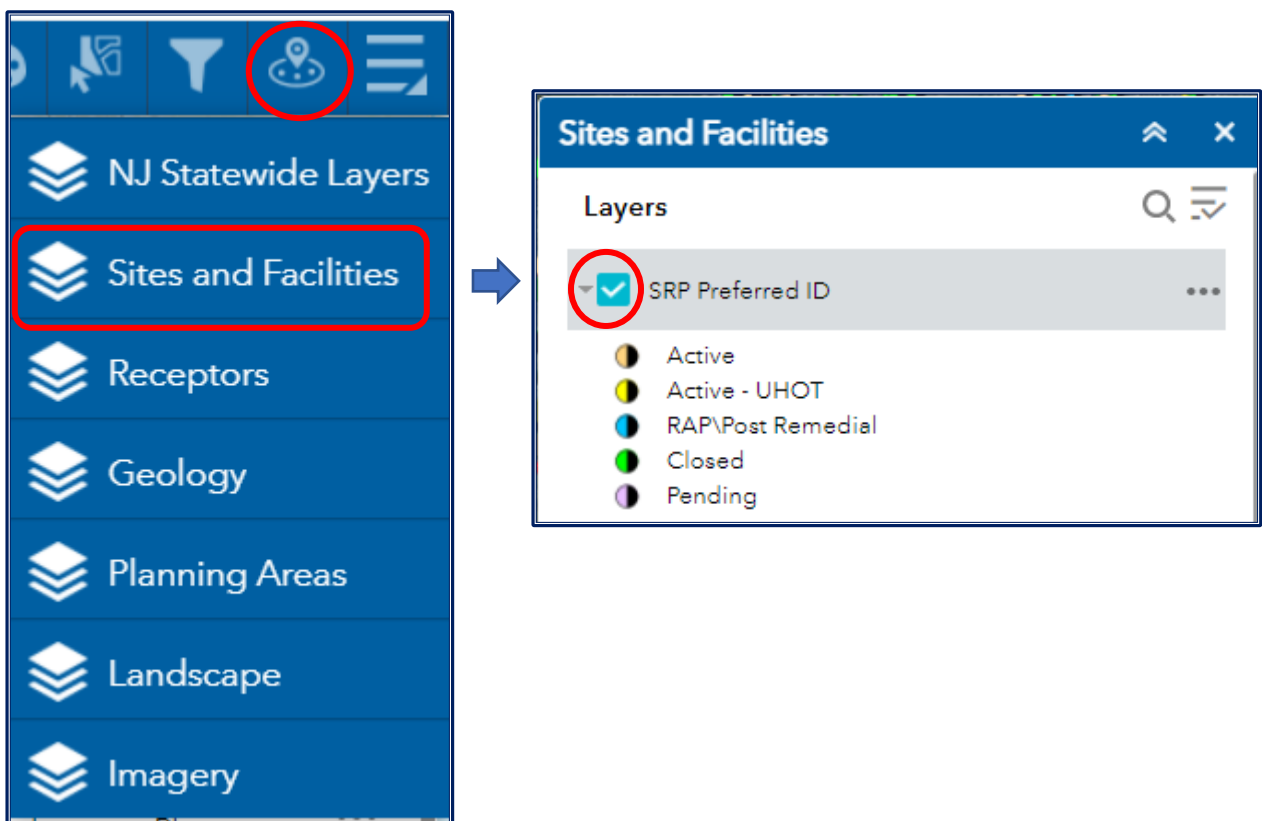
NJ Statewide Layers

Sites and Facilities

Receptors

Geology

Planning Areas

Landscape

Imagery

Sites and Facilities

Layers

SRP Preferred ID

Active

Active - UHOT

RAP\Post Remedial

Closed

Pending